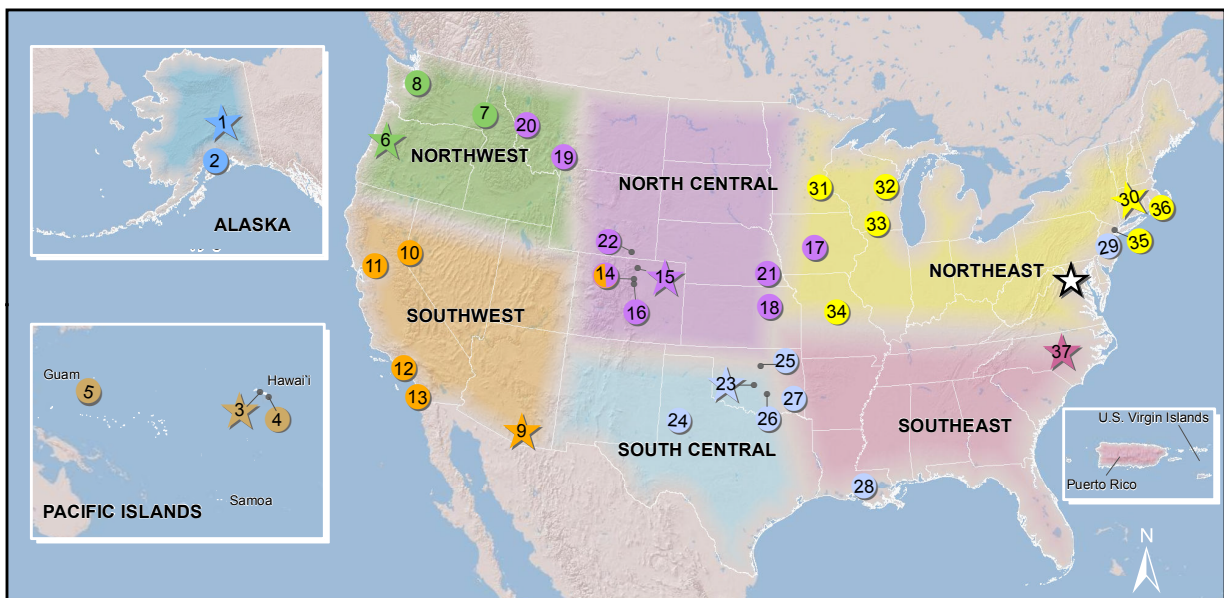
1
2
ALASKA

Guam
5
Hawai'i
3
4
Samoa
PACIFIC ISLANDS

8
7
20
6
NORTHWEST
19
NORTH CENTRAL
31
32
30
36
33
29
35
17
22
14
15
21
NORTHEAST
11
10
SOUTHWEST
16
18
34
37
12
25
23
27
13
26
24
9
SOUTH CENTRAL
SOUTHEAST
28

U.S. Virgin Islands
Puerto Rico
N